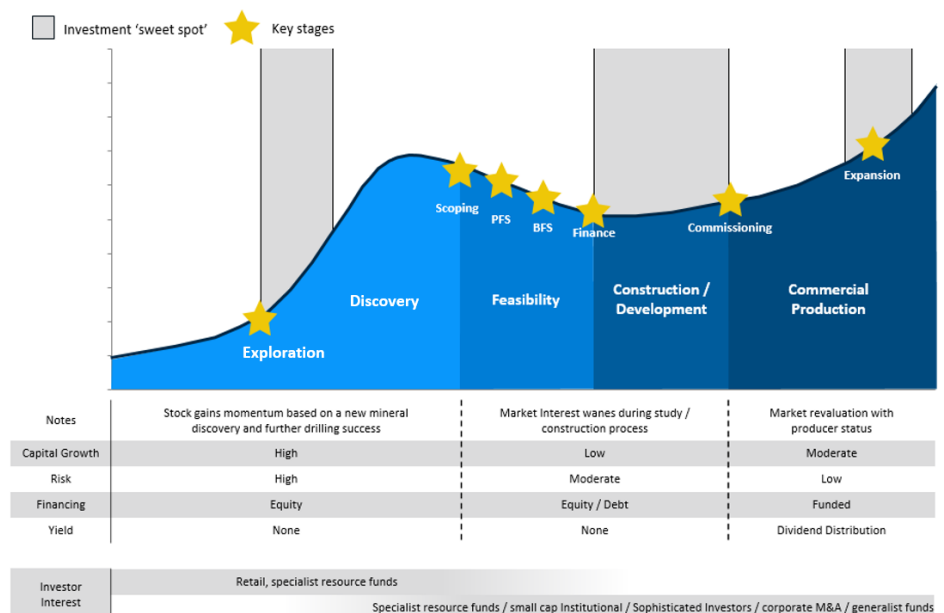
Investment 'sweet spot'   Key stages

Scoping
PFS
BFS
Finance
Commissioning
Expansion

Exploration
Discovery
Feasibility
Construction / Development
Commercial Production

| | | | |
|---|---|---|---|
| Notes | Stock gains momentum based on a new mineral discovery and further drilling success | Market Interest wanes during study / construction process | Market revaluation with producer status |
| Capital Growth | High | Low | Moderate |
| Risk | High | Moderate | Low |
| Financing | Equity | Equity / Debt | Funded |
| Yield | None | None | Dividend Distribution |

Investor Interest
Retail, specialist resource funds
Specialist resource funds / small cap Institutional / Sophisticated Investors / corporate M&A / generalist funds